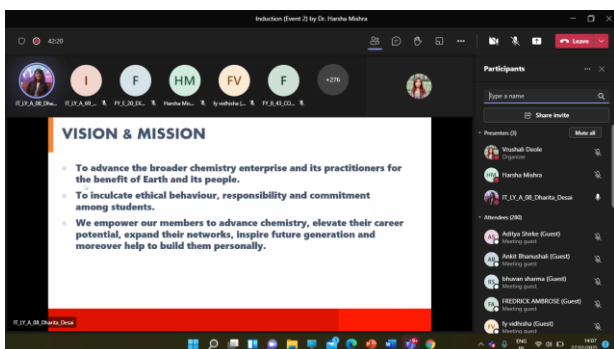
Induction (Event 2) by Dr. Harsha Mishra

42:20

Leave

I F HM FV F +276

IT_LY_A_08_Dha... IT_LY_A_60_... FY_E_20_EX... Harsha Mis... ly vidhisha (... FY_B_43_CO...

VISION & MISSION

To advance the broader chemistry enterprise and its practitioners for the benefit of Earth and its people.

To inculcate ethical behaviour, responsibility and commitment among students.

We empower our members to advance chemistry, elevate their career potential, expand their networks, inspire future generation and moreover help to build them personally.

IT_LY_A_08_Dharita_Desai

Participants

Type a name

Share invite

Presenters (3)

Mute all

Vrushali Deole
Organizer

Harsha Mishra

IT_LY_A_08_Dharita_Desai

Attendees (280)

Aditya Shirke (Guest)
Meeting guest

Ankit Bhanushali (Guest)
Meeting guest

bhuvan sharma (Guest)
Meeting guest

FREDRICK AMBROSE (Guest)
Meeting guest

ly vidhisha (Guest)
Meeting guest

ENG IN

14:07
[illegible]